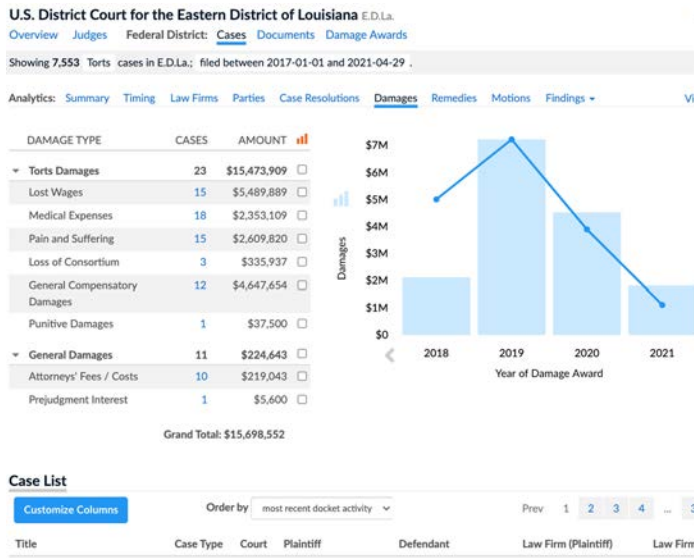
U.S. District Court for the Eastern District of Louisiana E.D.La.

Overview Judges Federal District: Cases Documents Damage Awards

Showing 7,553 Torts cases in E.D.La.; filed between 2017-01-01 and 2021-04-29.

Analytics: Summary Timing Law Firms Parties Case Resolutions Damages Remedies Motions Findings Vi

| DAMAGE TYPE | CASES | AMOUNT |
|---|---|---|
| Torts Damages | 23 | $15,473,909 |
| Lost Wages | 15 | $5,489,889 |
| Medical Expenses | 18 | $2,353,109 |
| Pain and Suffering | 15 | $2,609,820 |
| Loss of Consortium | 3 | $335,937 |
| General Compensatory Damages | 12 | $4,647,654 |
| Punitive Damages | 1 | $37,500 |
| General Damages | 11 | $224,643 |
| Attorneys' Fees / Costs | 10 | $219,043 |
| Prejudgment Interest | 1 | $5,600 |

Grand Total: $15,698,552

$7M $6M $5M $4M $3M $2M $1M $0
Damages
2018 2019 2020 2021
Year of Damage Award

Case List

Customize Columns

Order by most recent docket activity

Prev 1 2 3 4 ... 3

Title Case Type Court Plaintiff Defendant Law Firm (Plaintiff) Law Firm